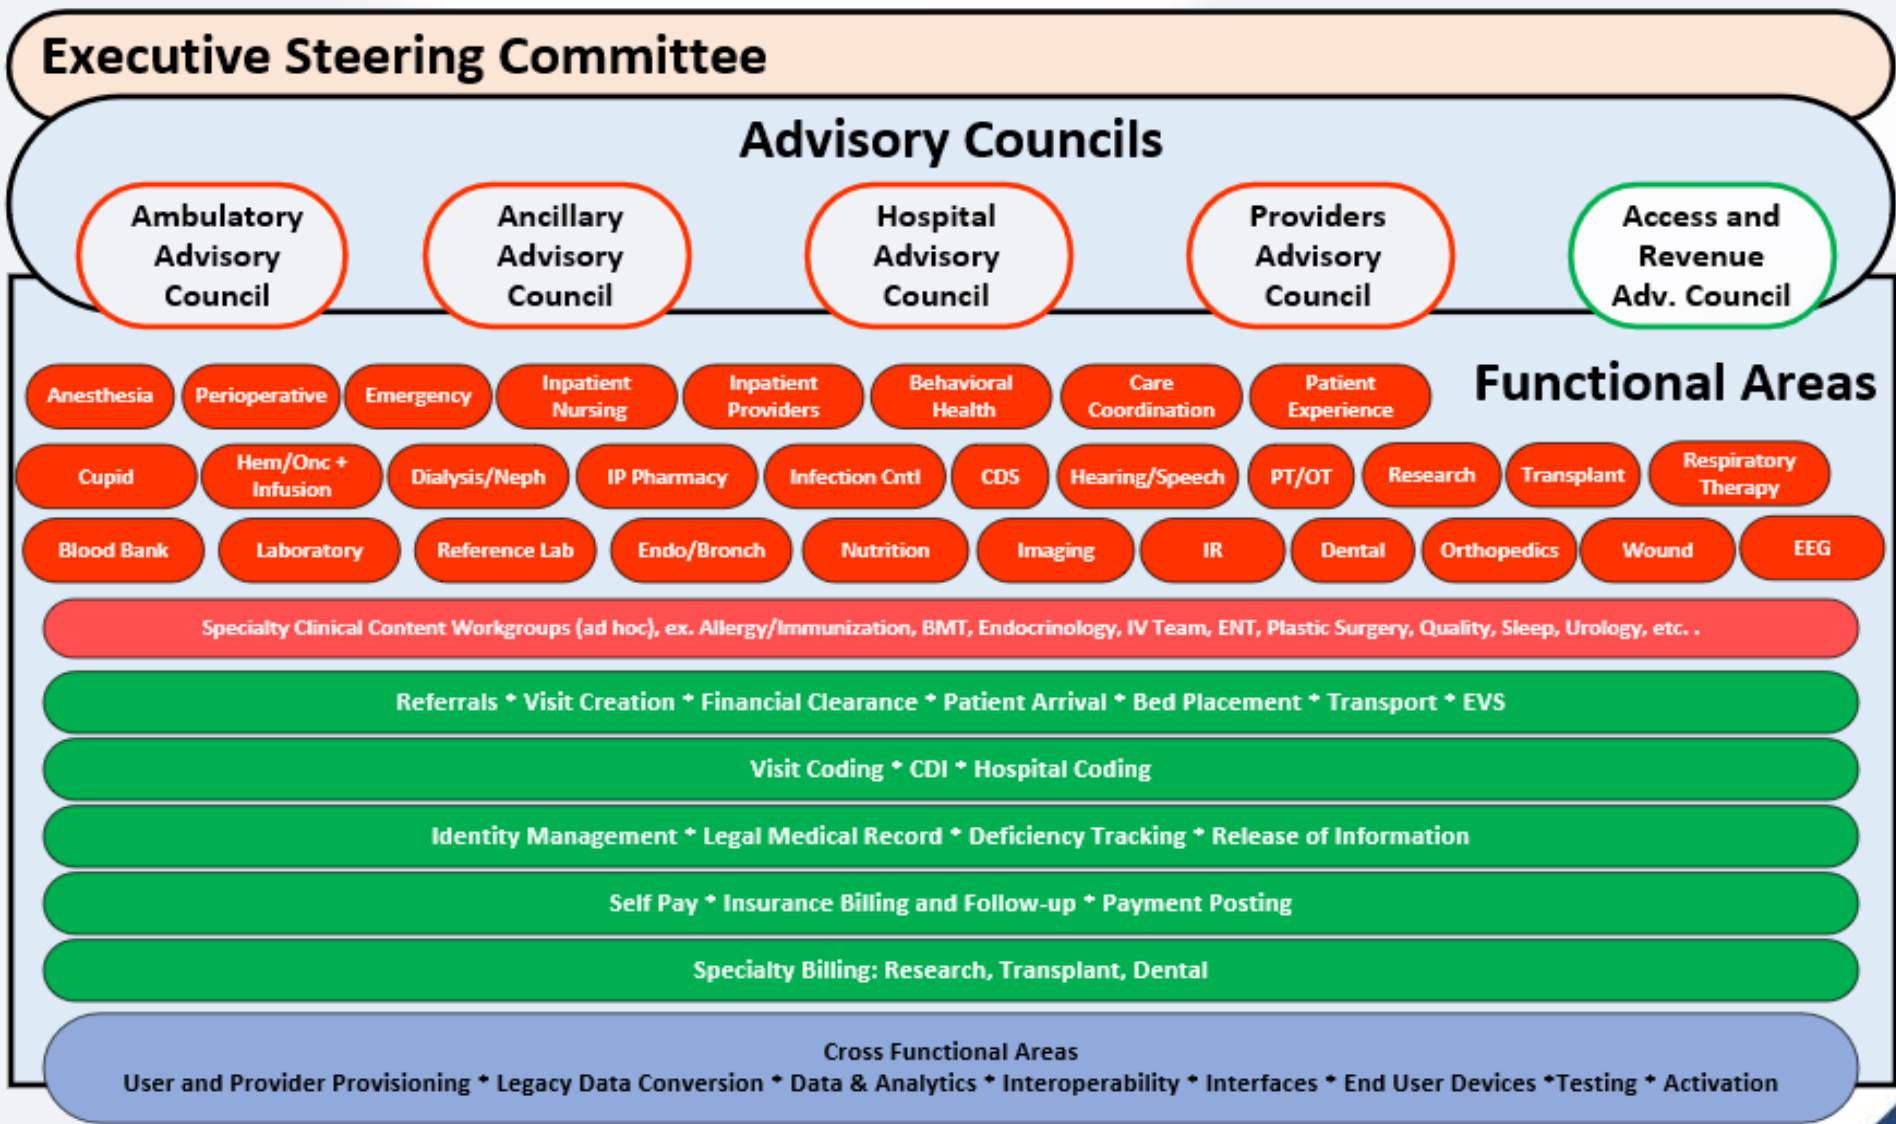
Executive Steering Committee

Advisory Councils

Ambulatory Advisory Council

Ancillary Advisory Council

Hospital Advisory Council

Providers Advisory Council

Access and Revenue Adv. Council

Functional Areas

Anesthesia

Perioperative

Emergency

Inpatient Nursing

Inpatient Providers

Behavioral Health

Care Coordination

Patient Experience

Cupid

Hem/Onc + Infusion

Dialysis/Neph

IP Pharmacy

Infection Cntl

CDS

Hearing/Speech

PT/OT

Research

Transplant

Respiratory Therapy

Blood Bank

Laboratory

Reference Lab

Endo/Bronch

Nutrition

Imaging

IR

Dental

Orthopedics

Wound

EEG

Specialty Clinical Content Workgroups (ad hoc), ex. Allergy/Immunization, BMT, Endocrinology, IV Team, ENT, Plastic Surgery, Quality, Sleep, Urology, etc. .

Referrals * Visit Creation * Financial Clearance * Patient Arrival * Bed Placement * Transport * EVS

Visit Coding * CDI * Hospital Coding

Identity Management * Legal Medical Record * Deficiency Tracking * Release of Information

Self Pay * Insurance Billing and Follow-up * Payment Posting

Specialty Billing: Research, Transplant, Dental

Cross Functional Areas
User and Provider Provisioning * Legacy Data Conversion * Data & Analytics * Interoperability * Interfaces * End User Devices *Testing * Activation